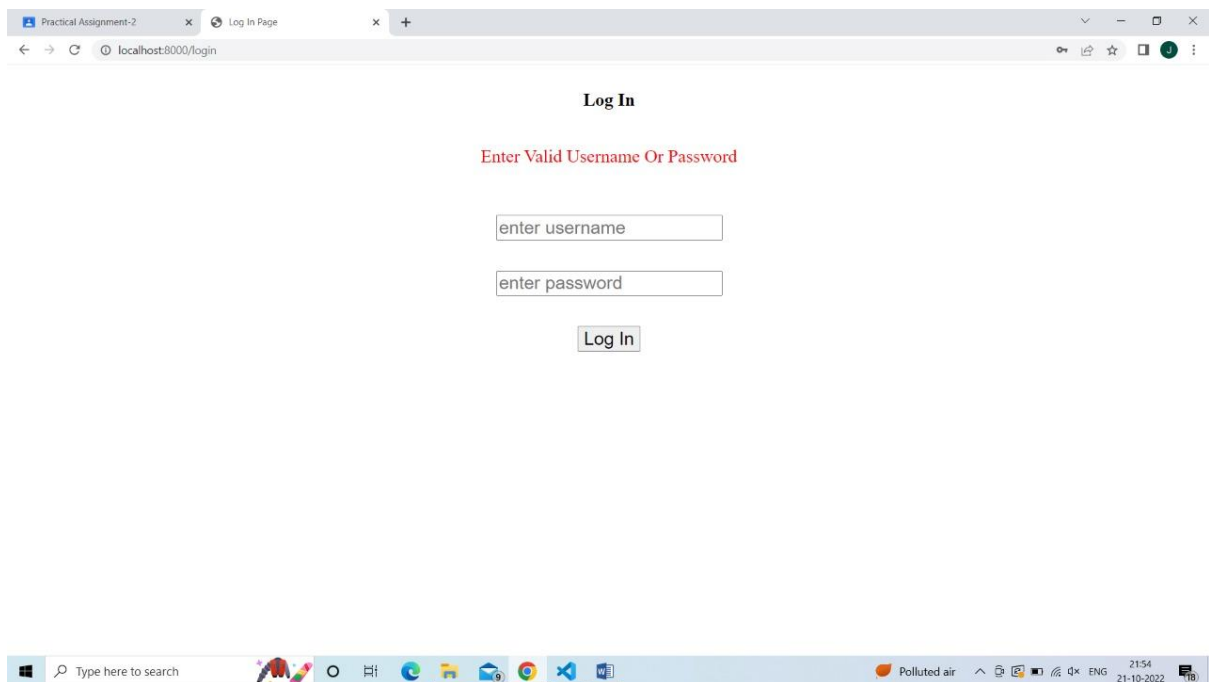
Practical Assignment-2 ×
Log In Page ×
+

localhost:8000/login

J

Log In

Enter Valid Username Or Password

enter username

enter password

Log In

Type here to search

9

Polluted air ENG 21:54 21-10-2022

18